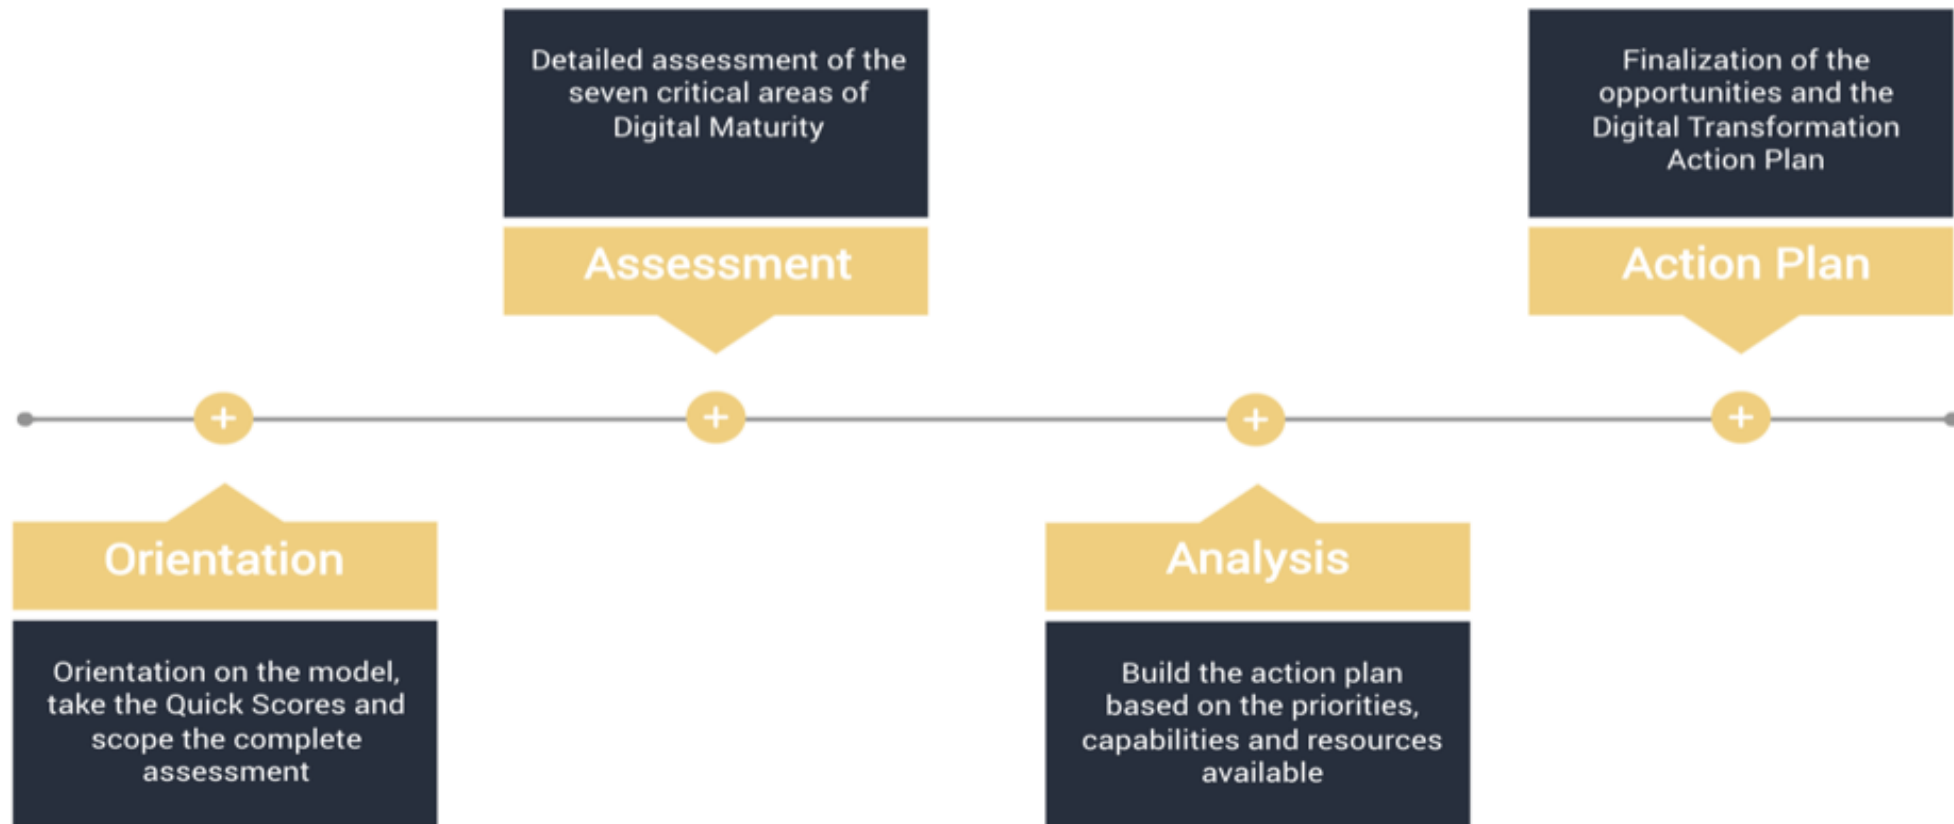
Orientation

Orientation on the model, take the Quick Scores and scope the complete assessment

Detailed assessment of the seven critical areas of Digital Maturity

Assessment

Analysis

Build the action plan based on the priorities, capabilities and resources available

Finalization of the opportunities and the Digital Transformation Action Plan

Action Plan